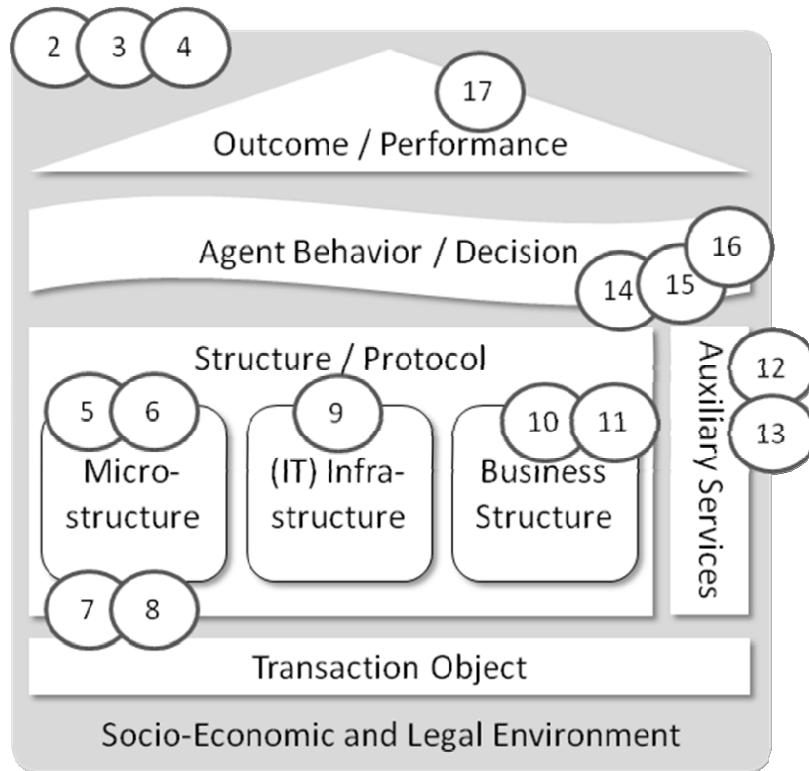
2 3 4

17

Outcome / Performance

Agent Behavior / Decision

14 15 16

Structure / Protocol

5 6

Microstructure

9

(IT) Infrastructure

10 11

Business Structure

7 8

Auxiliary Services

12

13

Transaction Object

Socio-Economic and Legal Environment